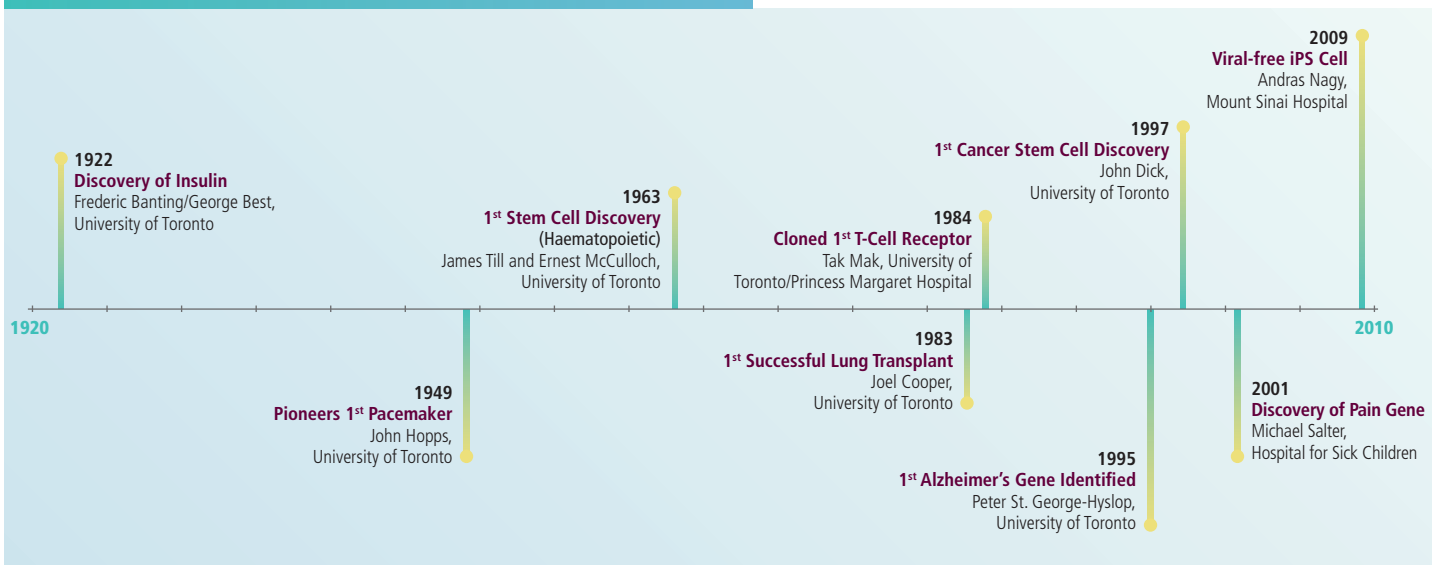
1920

1922
Discovery of Insulin
Frederic Banting/George Best, University of Toronto

1949
Pioneers 1$^{st}$ Pacemaker
John Hopps, University of Toronto

1963
1$^{st}$ Stem Cell Discovery (Haematopoietic)
James Till and Ernest McCulloch, University of Toronto

1983
1$^{st}$ Successful Lung Transplant
Joel Cooper, University of Toronto

1984
Cloned 1$^{st}$ T-Cell Receptor
Tak Mak, University of Toronto/Princess Margaret Hospital

1995
1$^{st}$ Alzheimer's Gene Identified
Peter St. George-Hyslop, University of Toronto

1997
1$^{st}$ Cancer Stem Cell Discovery
John Dick, University of Toronto

2001
Discovery of Pain Gene
Michael Salter, Hospital for Sick Children

2009
Viral-free iPS Cell
Andras Nagy, Mount Sinai Hospital

2010